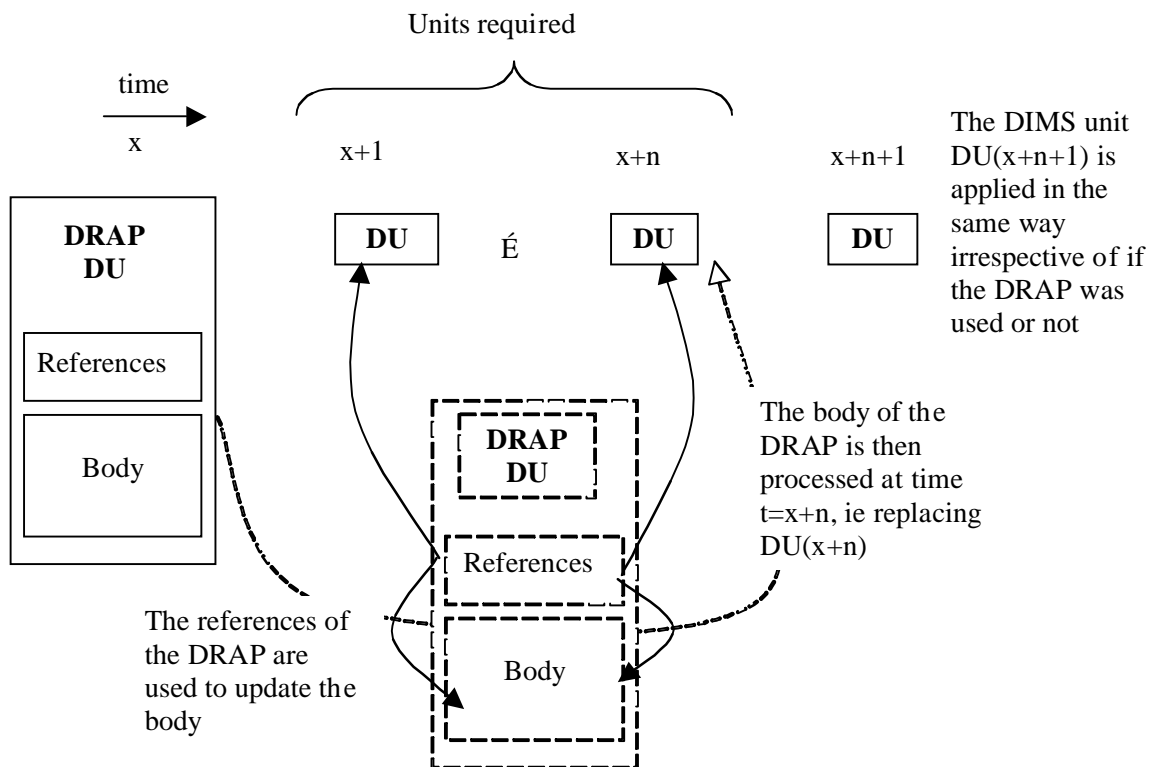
Units required

time

x

x+1

x+n

x+n+1

The DIMS unit DU(x+n+1) is applied in the same way irrespective of if the DRAP was used or not

DRAP DU

References

Body

DU

É

DU

DU

DRAP DU

References

Body

The body of the DRAP is then processed at time t=x+n, ie replacing DU(x+n)

The references of the DRAP are used to update the body